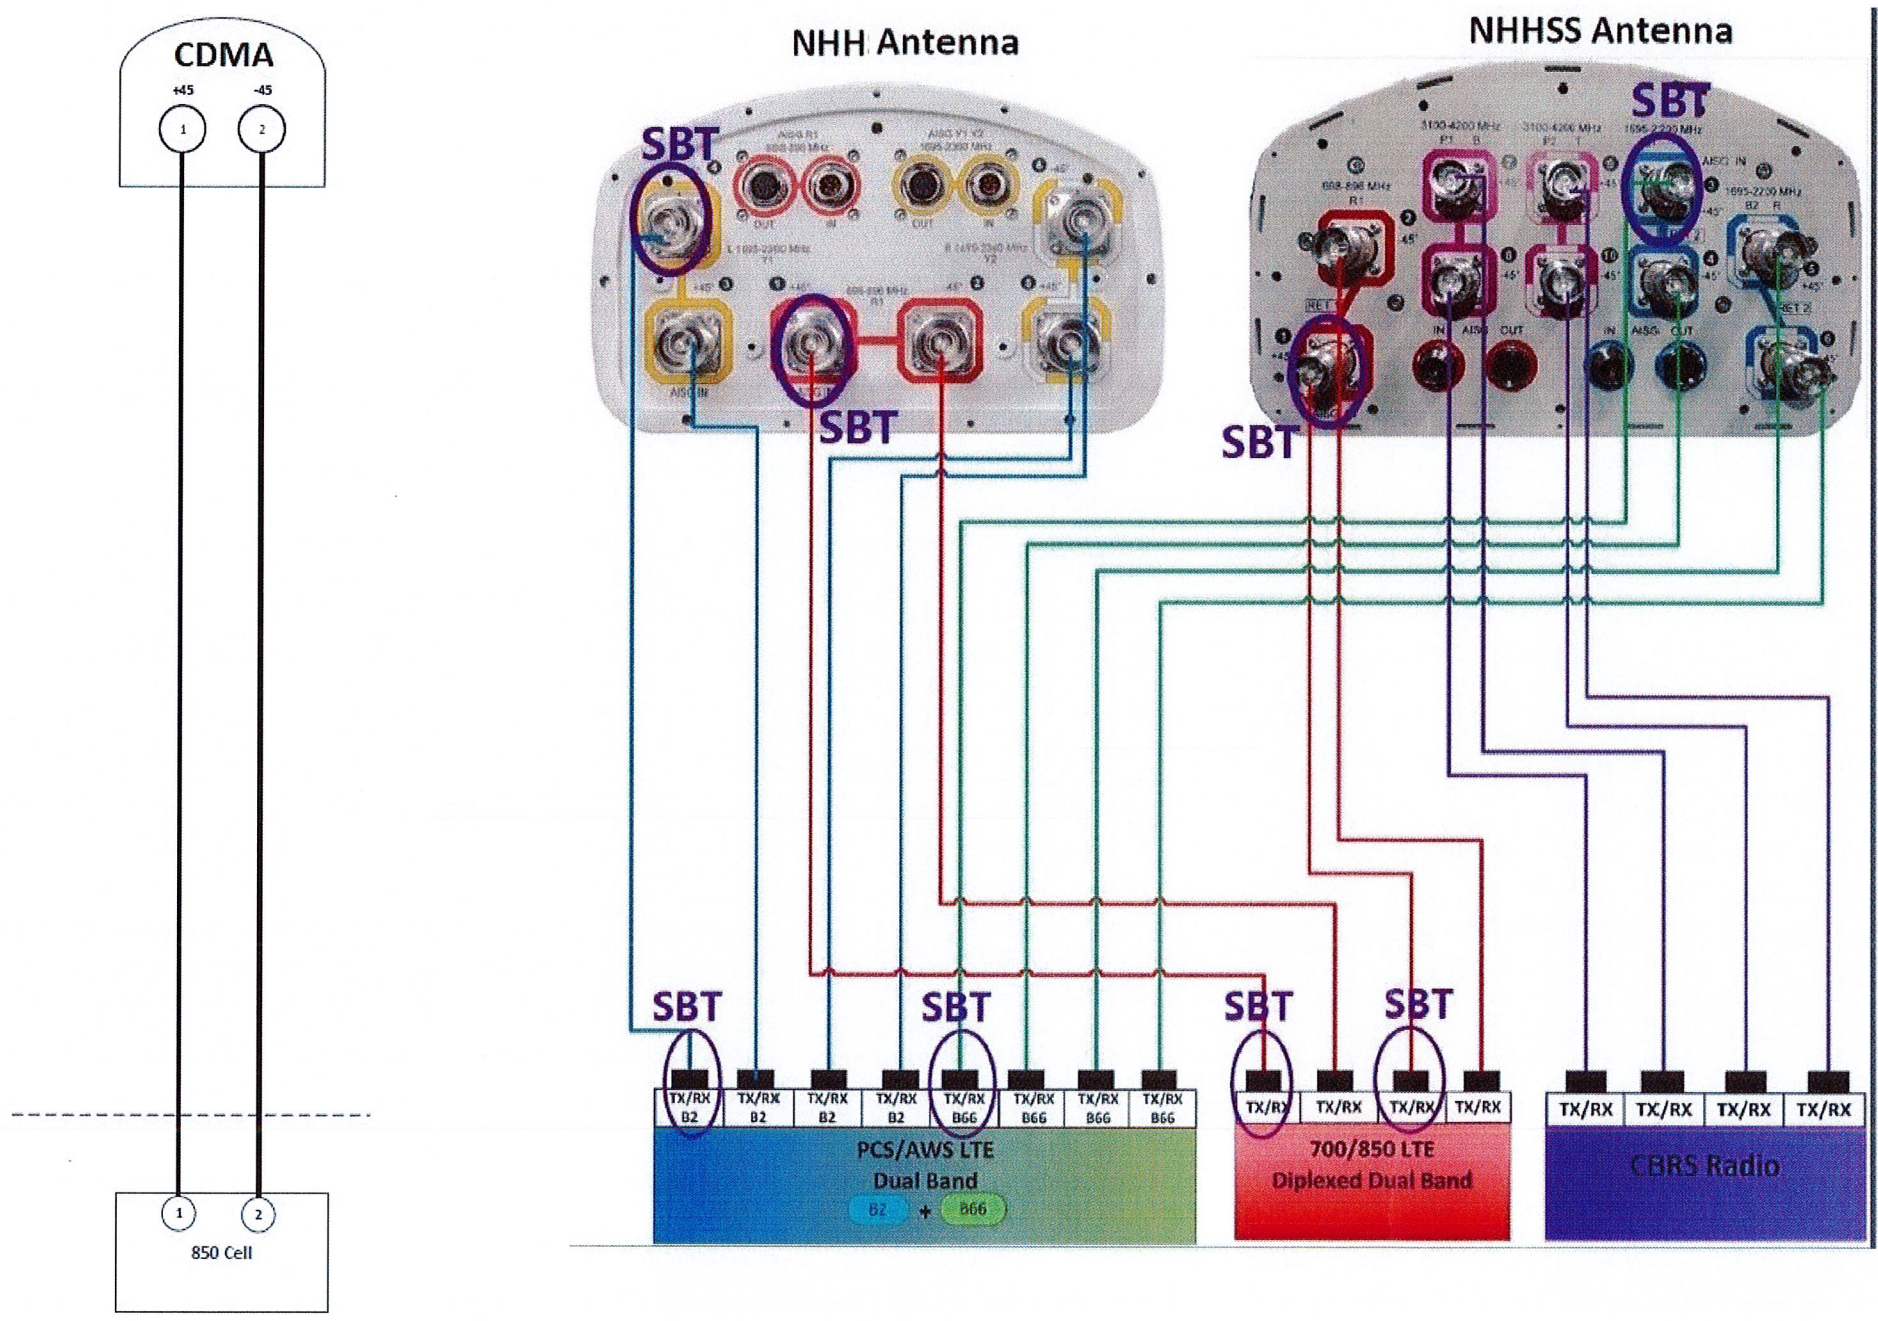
CDMA
+45 -45
1 2

1 2
850 Cell

NHH Antenna

SBT
AISG R1
698-896 MHz
OUT IN
AISG Y1 Y2
1695-2360 MHz
OUT IN
L 1695-2360 MHz Y1
R 1695-2360 MHz Y2
698-896 MHz R1
AISG IN
SBT

NHHSS Antenna

SBT
3100-4200 MHz P1
3100-4200 MHz P2
1695-2200 MHz
AISG IN
698-896 MHz R1
1695-2200 MHz B2
RET 1
RET 2
IN AISG OUT
IN AISG OUT
SBT

SBT SBT SBT SBT

| TX/RX B2 | TX/RX B2 | TX/RX B2 | TX/RX B2 | TX/RX B66 | TX/RX B66 | TX/RX B66 | TX/RX B66 |
|---|---|---|---|---|---|---|---|

PCS/AWS LTE
Dual Band
B2 + B66

| TX/RX | TX/RX | TX/RX | TX/RX |
|---|---|---|---|

700/850 LTE
Diplexed Dual Band

| TX/RX | TX/RX | TX/RX | TX/RX |
|---|---|---|---|

CBRS Radio